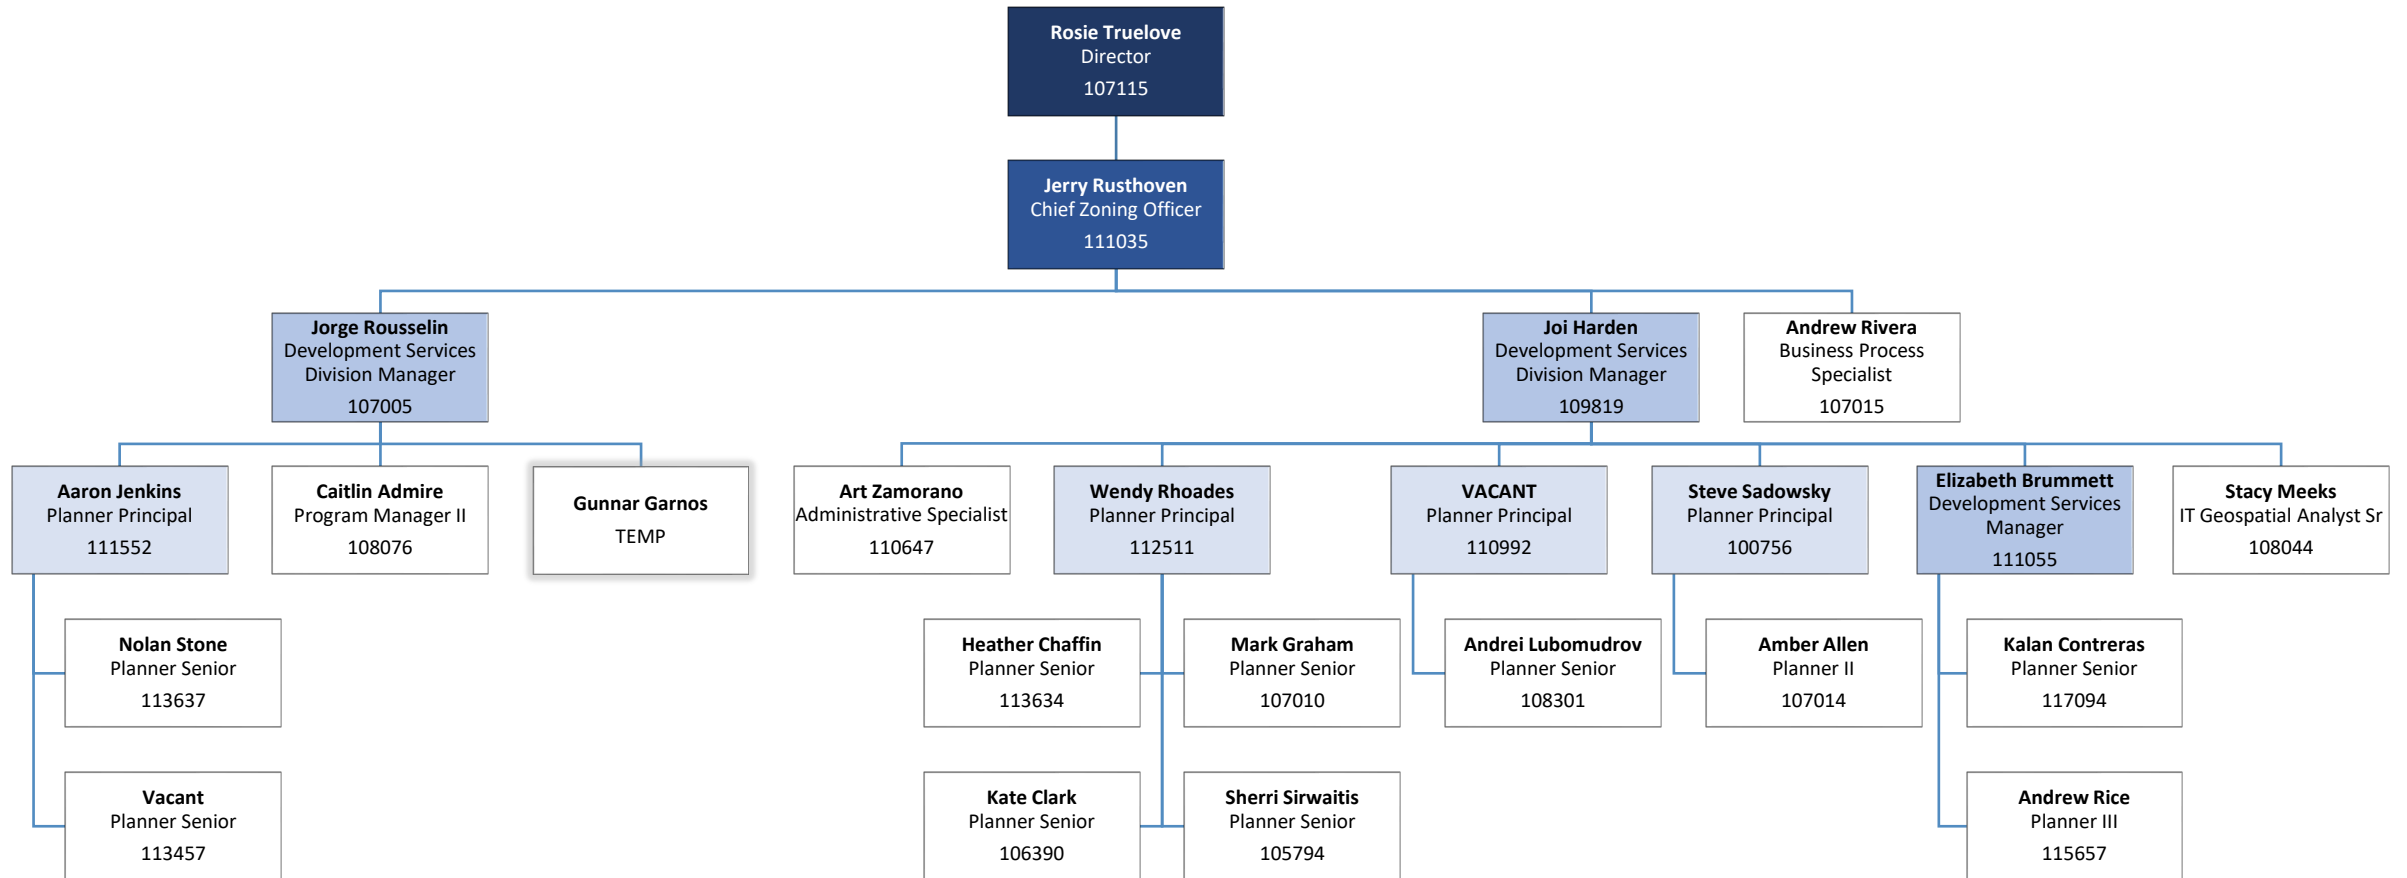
Rosie Truelove
Director
107115

Jerry Rusthoven
Chief Zoning Officer
111035

Jorge Rousselin
Development Services Division Manager
107005

Joi Harden
Development Services Division Manager
109819

Andrew Rivera
Business Process Specialist
107015

Aaron Jenkins
Planner Principal
111552

Caitlin Admire
Program Manager II
108076

Gunnar Garnos
TEMP

Art Zamorano
Administrative Specialist
110647

Wendy Rhoades
Planner Principal
112511

VACANT
Planner Principal
110992

Steve Sadowsky
Planner Principal
100756

Elizabeth Brummett
Development Services Manager
111055

Stacy Meeks
IT Geospatial Analyst Sr
108044

Nolan Stone
Planner Senior
113637

Vacant
Planner Senior
113457

Heather Chaffin
Planner Senior
113634

Mark Graham
Planner Senior
107010

Kate Clark
Planner Senior
106390

Sherri Sirwaitis
Planner Senior
105794

Andrei Lubomudrov
Planner Senior
108301

Amber Allen
Planner II
107014

Kalan Contreras
Planner Senior
117094

Andrew Rice
Planner III
115657